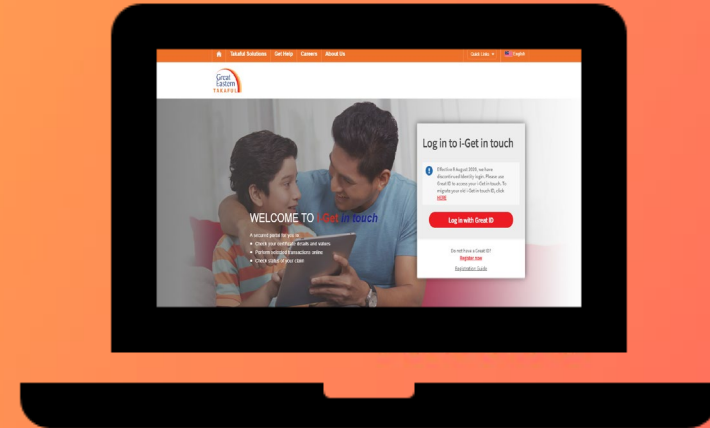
Takaful Solutions Get Help Careers About Us Quick Links English

Great Eastern TAKAFUL

WELCOME TO i-Get in touch

A secured portal for you to:
Check your certificate details and values
Perform selected transactions online
Check status of your claim

Log in to i-Get in touch

Effective 8 August 2020, we have discontinued Identity login. Please use Great ID to access your i-Get in touch. To migrate your old i-Get in touch ID, click HERE

Log in with Great ID

Do not have a Great ID?
Register now
Registration Guide